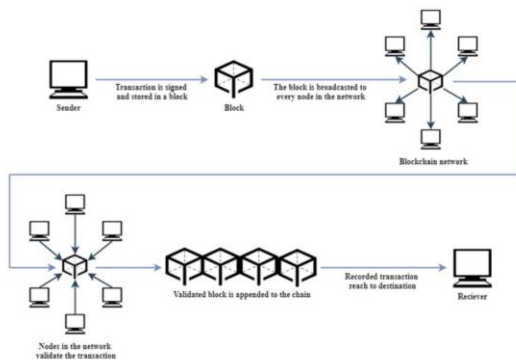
Sender

Transaction is signed and stored in a block

Block

The block is broadcasted to every node in the network

Blockchain network

Nodes in the network validate the transaction

Validated block is appended to the chain

Recorded transaction reach to destination

Reciever